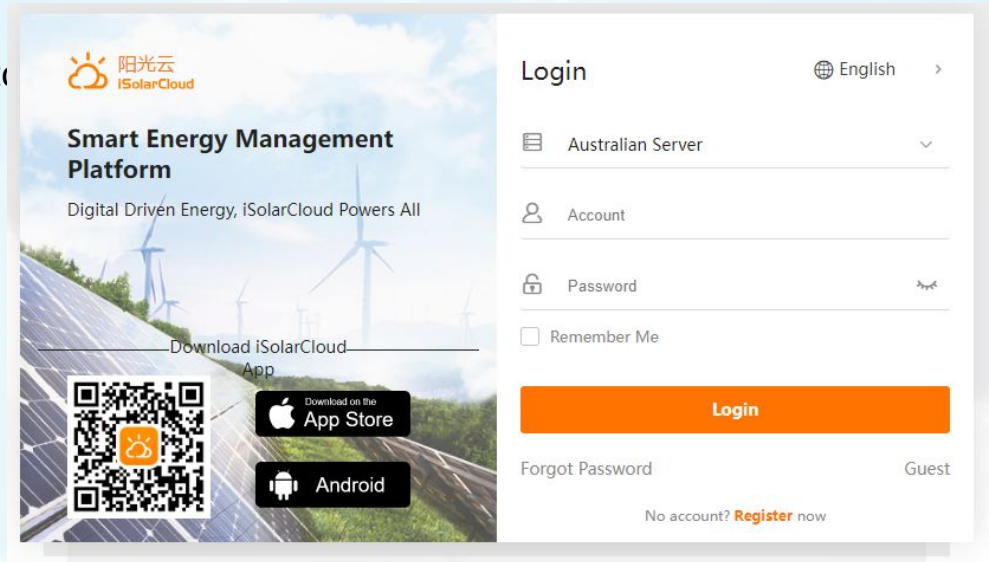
阳光云
iSolarCloud

Smart Energy Management Platform

Digital Driven Energy, iSolarCloud Powers All

Download iSolarCloud App

Download on the
App Store

Android

Login

English

Australian Server

Account

Password

Remember Me

Login

Forgot Password

Guest

No account? Register now